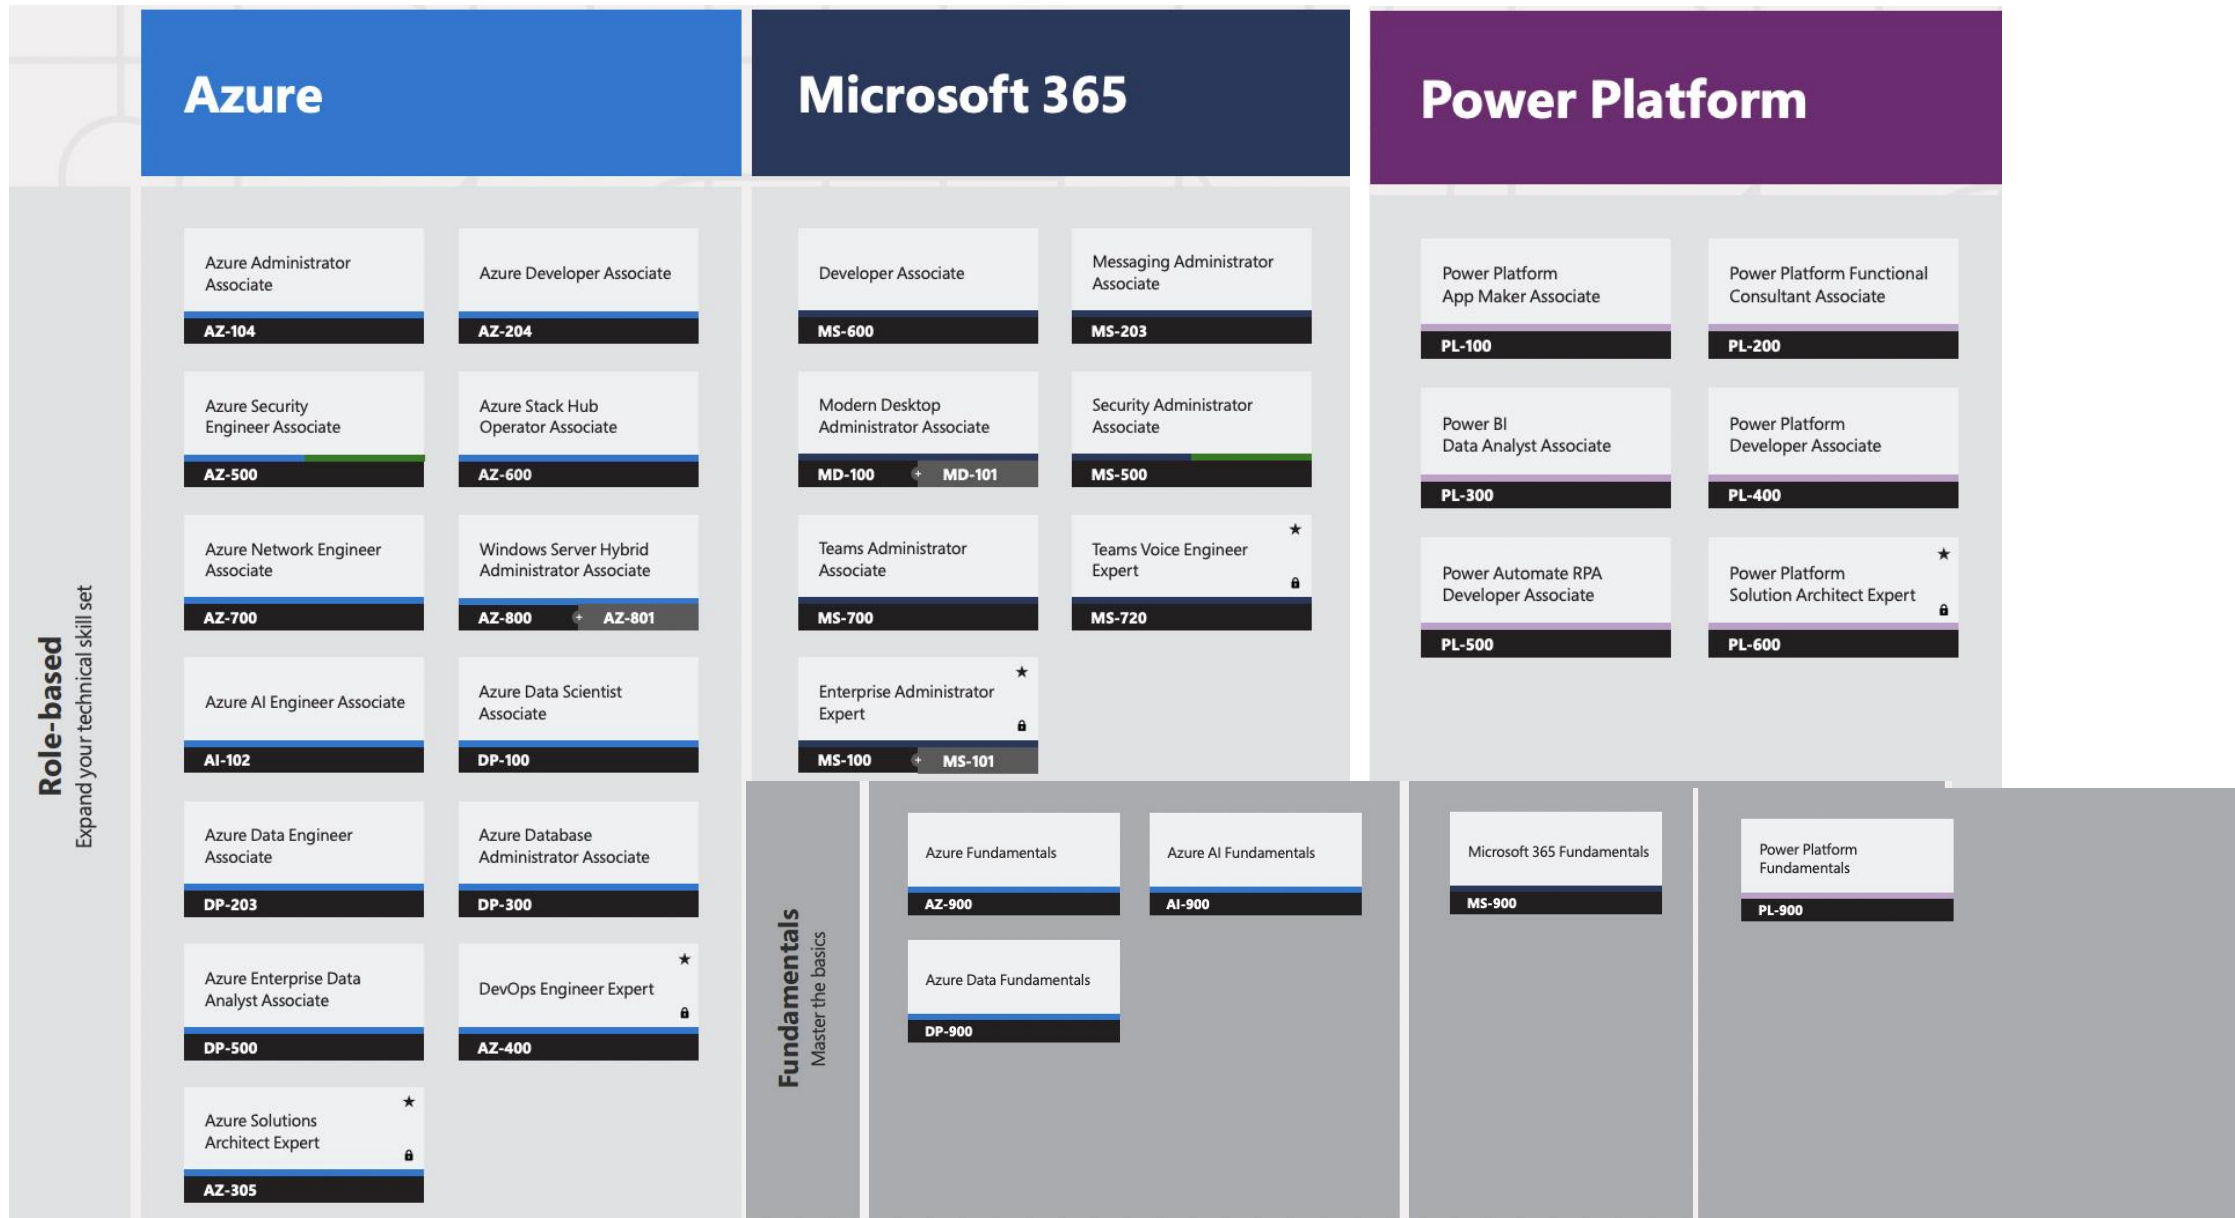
Azure

Microsoft 365

Power Platform

Role-based
Expand your technical skill set

Azure Administrator Associate
AZ-104

Azure Developer Associate
AZ-204

Azure Security Engineer Associate
AZ-500

Azure Stack Hub Operator Associate
AZ-600

Azure Network Engineer Associate
AZ-700

Windows Server Hybrid Administrator Associate
AZ-800 + AZ-801

Azure AI Engineer Associate
AI-102

Azure Data Scientist Associate
DP-100

Azure Data Engineer Associate
DP-203

Azure Database Administrator Associate
DP-300

Azure Enterprise Data Analyst Associate
DP-500

DevOps Engineer Expert
AZ-400

Azure Solutions Architect Expert
AZ-305

Developer Associate
MS-600

Messaging Administrator Associate
MS-203

Modern Desktop Administrator Associate
MD-100 + MD-101

Security Administrator Associate
MS-500

Teams Administrator Associate
MS-700

Teams Voice Engineer Expert
MS-720

Enterprise Administrator Expert
MS-100 + MS-101

Power Platform App Maker Associate
PL-100

Power Platform Functional Consultant Associate
PL-200

Power BI Data Analyst Associate
PL-300

Power Platform Developer Associate
PL-400

Power Automate RPA Developer Associate
PL-500

Power Platform Solution Architect Expert
PL-600

Fundamentals
Master the basics

Azure Fundamentals
AZ-900

Azure AI Fundamentals
AI-900

Azure Data Fundamentals
DP-900

Microsoft 365 Fundamentals
MS-900

Power Platform Fundamentals
PL-900